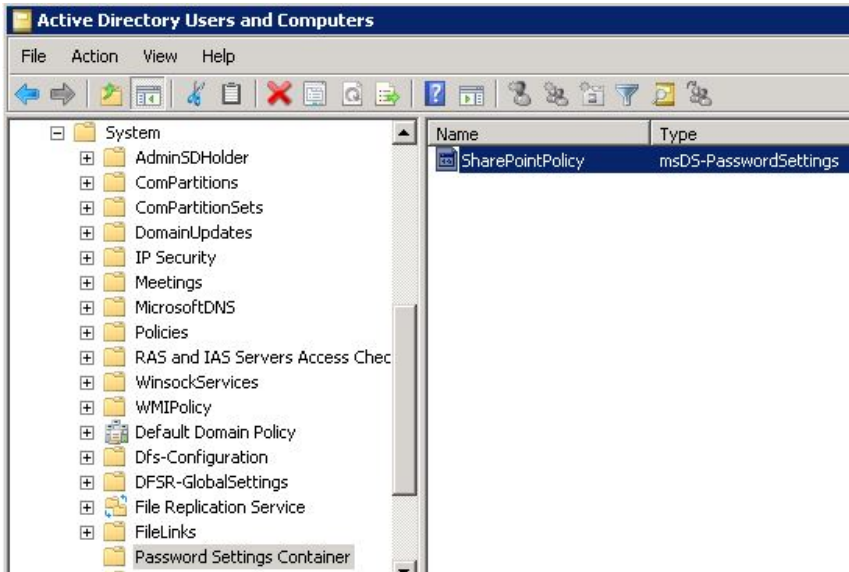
Active Directory Users and Computers

File Action View Help

System
AdminSDHolder
ComPartitions
ComPartitionSets
DomainUpdates
IP Security
Meetings
MicrosoftDNS
Policies
RAS and IAS Servers Access Chec
WinsockServices
WMIPolicy
Default Domain Policy
Dfs-Configuration
DFSR-GlobalSettings
File Replication Service
FileLinks
Password Settings Container

| Name | Type |
|---|---|
| SharePointPolicy | msDS-PasswordSettings |